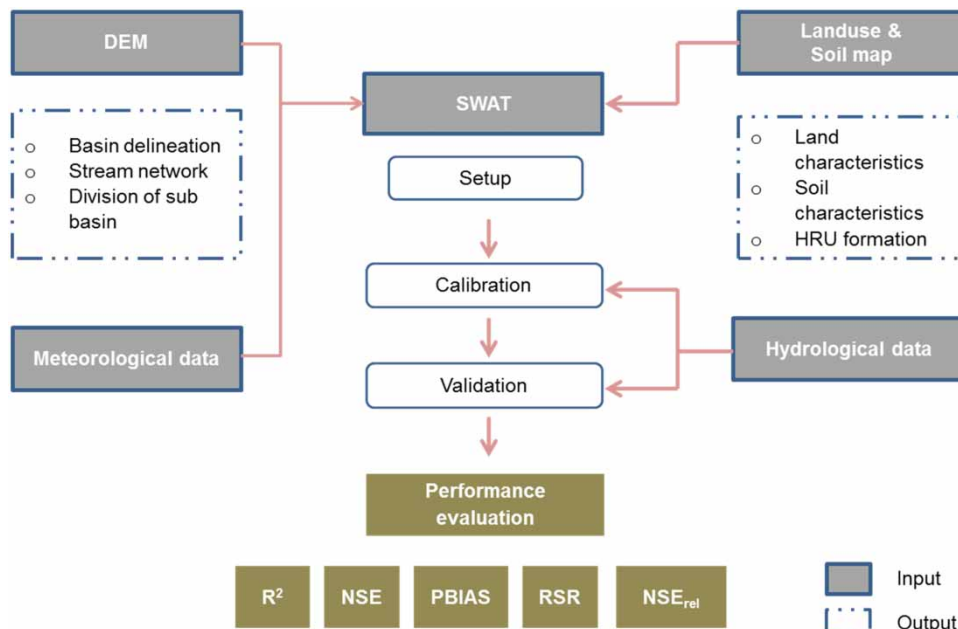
DEM

SWAT

Landuse & Soil map

- Basin delineation
- Stream network
- Division of sub basin

Setup

- Land characteristics
- Soil characteristics
- HRU formation

Calibration

Meteorological data

Hydrological data

Validation

Performance evaluation

$R^2$ NSE PBIAS RSR $NSE_{rel}$

Input

Output